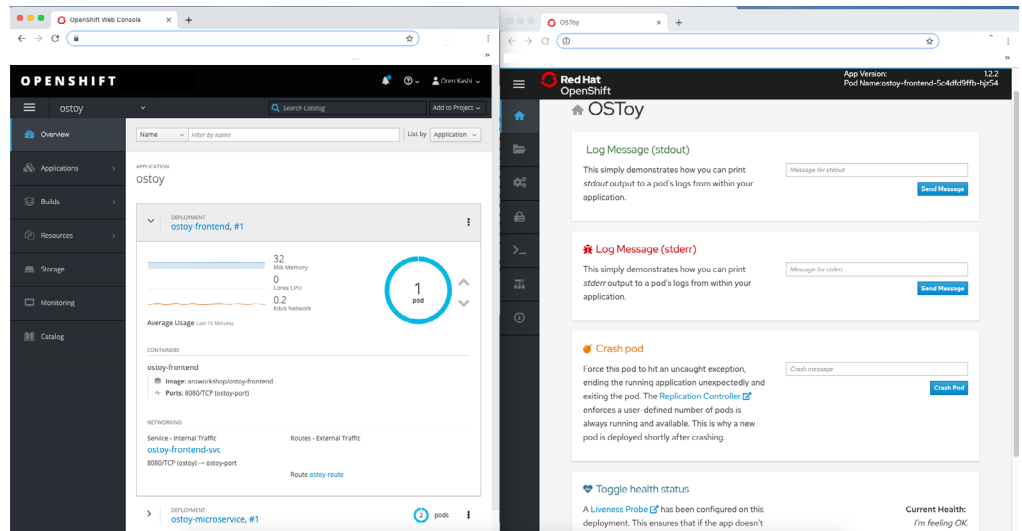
OpenShift Web Console

OPENSHIFT

Oren Kashi

ostoy

Search Catalog

Add to Project

Overview

Applications

Builds

Resources

Storage

Monitoring

Catalog

Name

Filter by name

List by Application

APPLICATION
ostoy

DEPLOYMENT
ostoy-frontend, #1

32
MiB Memory

0
Cores CPU

0.2
KiB/s Network

Average Usage Last 15 Minutes

1
pod

CONTAINERS

ostoy-frontend

Image: aroworkshop/ostoy-frontend

Ports: 8080/TCP (ostoy-port)

NETWORKING

Service - Internal Traffic

ostoy-frontend-svc

8080/TCP (ostoy) → ostoy-port

Routes - External Traffic

Route ostoy route

DEPLOYMENT
ostoy-microservice, #1

2
pods

OSToy

Red Hat
OpenShift

App Version: 1.2.2
Pod Name:ostoy-frontend-5c4dfd9ffb-hjz54

OSToy

Log Message (stdout)

This simply demonstrates how you can print stdout output to a pod's logs from within your application.

Message for stdout

Send Message

Log Message (stderr)

This simply demonstrates how you can print stderr output to a pod's logs from within your application.

Message for stderr

Send Message

Crash pod

Force this pod to hit an uncaught exception, ending the running application unexpectedly and exiting the pod. The Replication Controller enforces a user-defined number of pods is always running and available. This is why a new pod is deployed shortly after crashing.

Crash message

Crash Pod

Toggle health status

A Liveness Probe has been configured on this deployment. This ensures that if the app doesn't

Current Health:
I'm feeling OK.